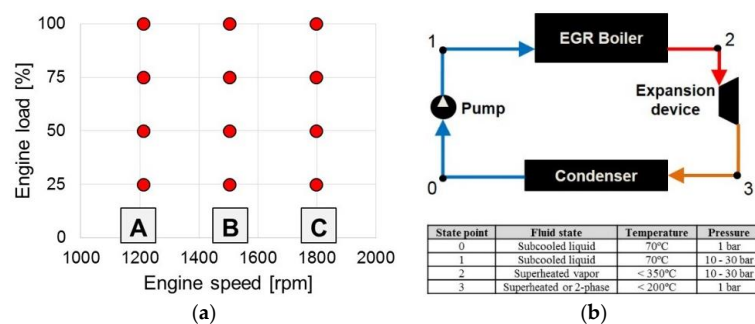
Engine load [%]

100
75
50
25
0

A B C

1000 1200 1400 1600 1800 2000

Engine speed [rpm]

(a)

1 EGR Boiler 2

Pump

Expansion device

0 Condenser 3

| State point | Fluid state | Temperature | Pressure |
|---|---|---|---|
| 0 | Subcooled liquid | 70°C | 1 bar |
| 1 | Subcooled liquid | 70°C | 10 - 30 bar |
| 2 | Superheated vapor | < 350°C | 10 - 30 bar |
| 3 | Superheated or 2-phase | < 200°C | 1 bar |

(b)